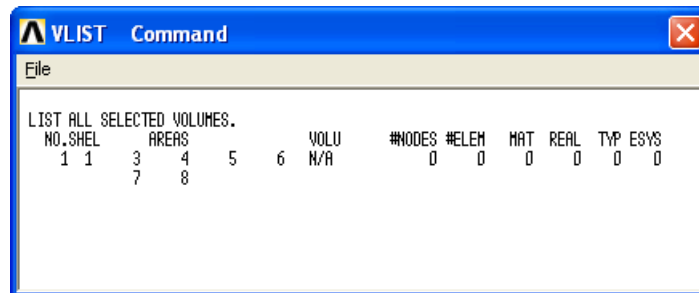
VLIST Command

File

LIST ALL SELECTED VOLUMES.

| NO. | SHEL | AREAS | | | | VOLU | #NODES | #ELEM | MAT | REAL | TYP | ESYS |
|---|---|---|---|---|---|---|---|---|---|---|---|---|
| 1 | 1 | 3 | 4 | 5 | 6 | N/A | 0 | 0 | 0 | 0 | 0 | 0 |
| | | 7 | 8 | | | | | | | | | |